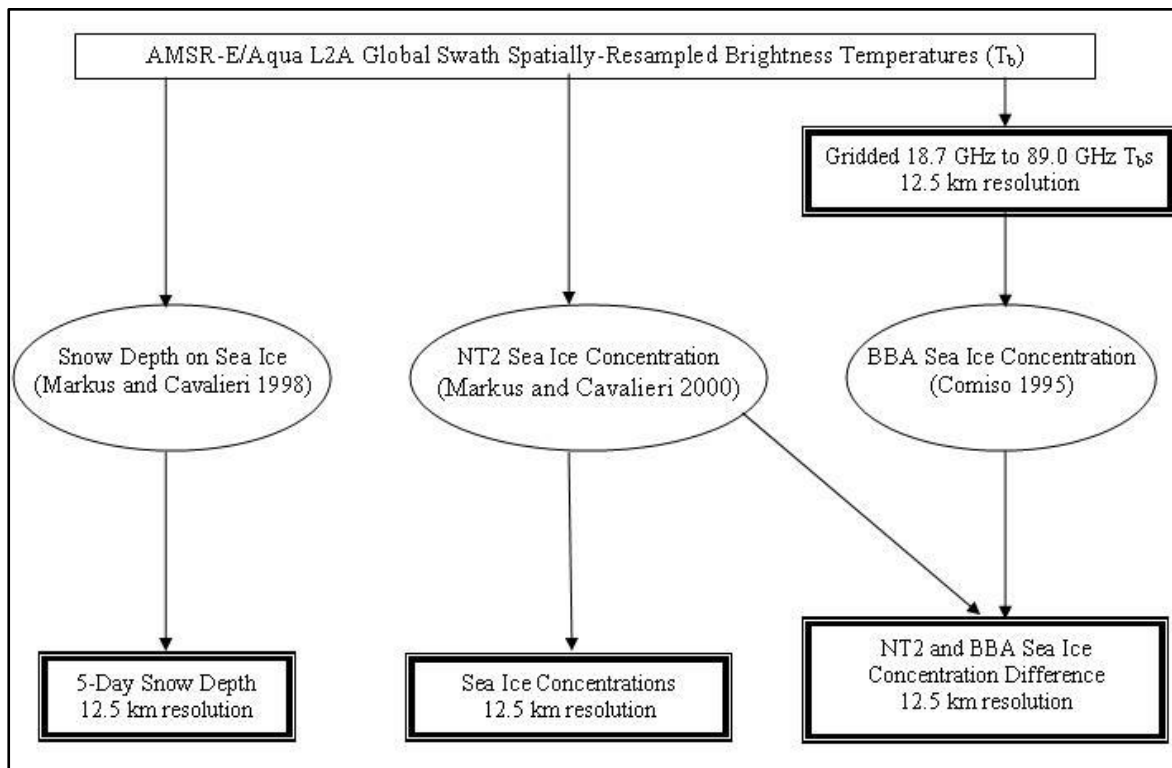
AMSR-E/Aqua L2A Global Swath Spatially-Resampled Brightness Temperatures ($T_b$)

Gridded 18.7 GHz to 89.0 GHz $T_b$s
12.5 km resolution

Snow Depth on Sea Ice
(Markus and Cavalieri 1998)

NT2 Sea Ice Concentration
(Markus and Cavalieri 2000)

BBA Sea Ice Concentration
(Comiso 1995)

5-Day Snow Depth
12.5 km resolution

Sea Ice Concentrations
12.5 km resolution

NT2 and BBA Sea Ice
Concentration Difference
12.5 km resolution